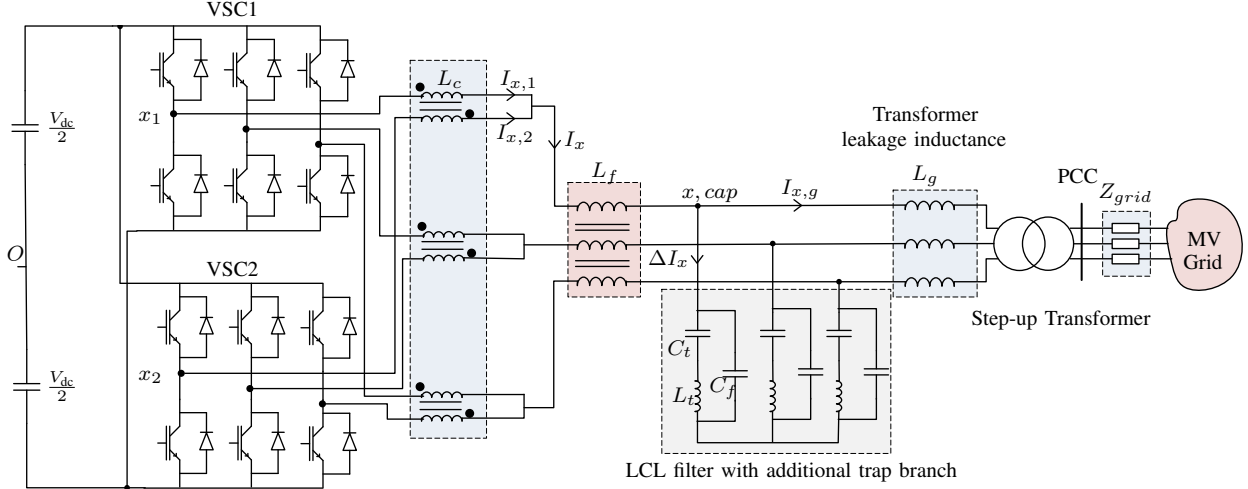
VSC1

$\frac{V_{dc}}{2}$

$x_1$

$L_c$

$I_{x,1}$

$I_{x,2}$

$I_x$

Transformer leakage inductance

$L_f$

$x, cap$

$I_{x,g}$

$L_g$

PCC

$Z_{grid}$

MV Grid

$O$

VSC2

$\Delta I_x$

$C_t$

$C_f$

$L_t$

Step-up Transformer

$x_2$

$\frac{V_{dc}}{2}$

LCL filter with additional trap branch